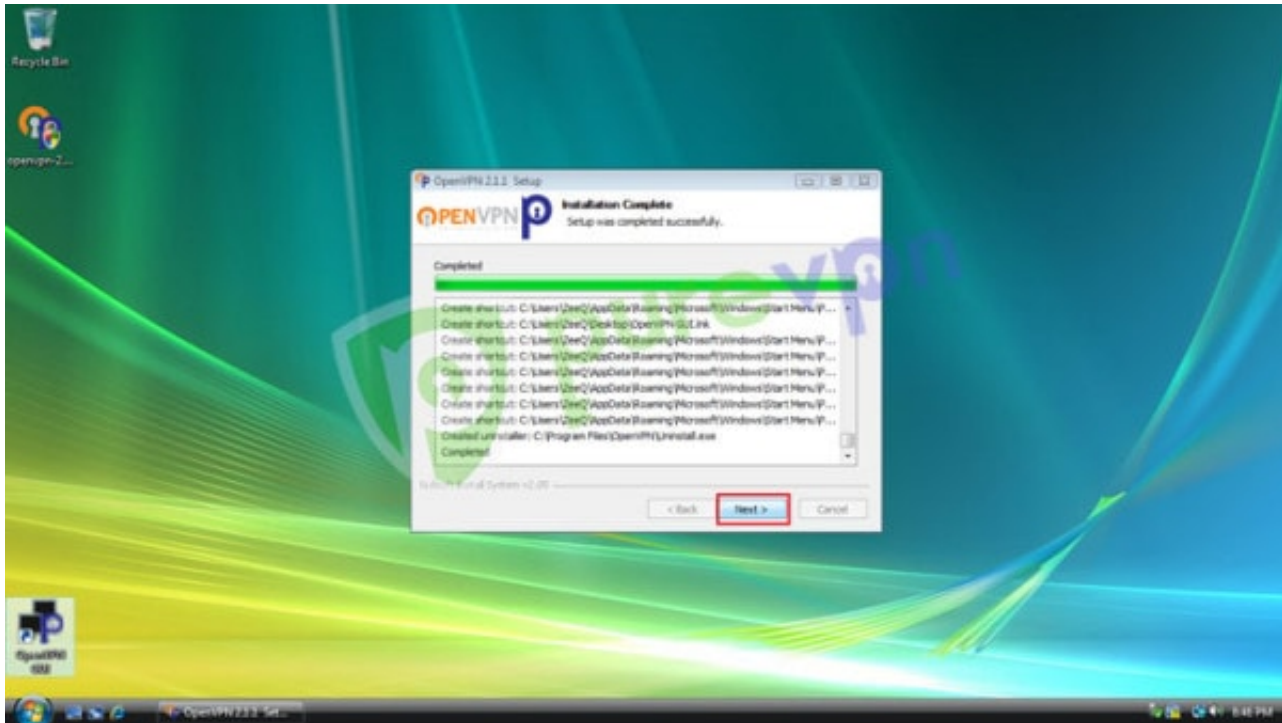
Recycle Bin

openvpn-2...

OpenVPN 2.1.1 Setup

OPENVPN

Installation Complete
Setup was completed successfully.

Completed

Create shortcut: C:\Users\ZeeQ\AppData\Roaming\Microsoft\Windows\Start Menu\P...
Create shortcut: C:\Users\ZeeQ\Desktop\OpenVPN GUI.lnk
Create shortcut: C:\Users\ZeeQ\AppData\Roaming\Microsoft\Windows\Start Menu\P...
Create shortcut: C:\Users\ZeeQ\AppData\Roaming\Microsoft\Windows\Start Menu\P...
Create shortcut: C:\Users\ZeeQ\AppData\Roaming\Microsoft\Windows\Start Menu\P...
Create shortcut: C:\Users\ZeeQ\AppData\Roaming\Microsoft\Windows\Start Menu\P...
Create shortcut: C:\Users\ZeeQ\AppData\Roaming\Microsoft\Windows\Start Menu\P...
Create shortcut: C:\Users\ZeeQ\AppData\Roaming\Microsoft\Windows\Start Menu\P...
Create shortcut: C:\Users\ZeeQ\AppData\Roaming\Microsoft\Windows\Start Menu\P...
Created uninstaller: C:\Program Files\OpenVPN\Uninstall.exe
Completed

Nullsoft Install System v2.05

< Back
Next >
Cancel

OpenVPN GUI

OpenVPN 2.1.1 Set...

8:48 PM